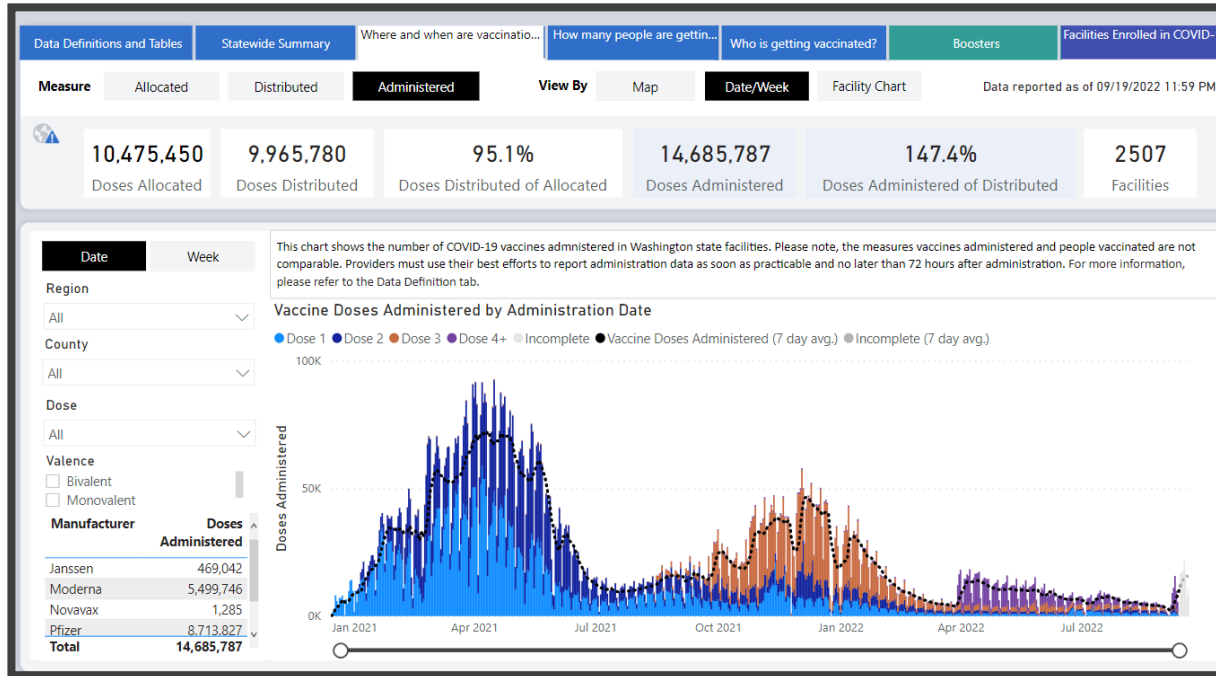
Data Definitions and Tables | Statewide Summary | Where and when are vaccinatio... | How many people are gettin... | Who is getting vaccinated? | Boosters | Facilities Enrolled in COVID-

Measure Allocated Distributed Administered

View By Map Date/Week Facility Chart

Data reported as of 09/19/2022 11:59 PM

10,475,450
Doses Allocated

9,965,780
Doses Distributed

95.1%
Doses Distributed of Allocated

14,685,787
Doses Administered

147.4%
Doses Administered of Distributed

2507
Facilities

Date Week

Region
All

County
All

Dose
All

Valence
Bivalent
Monovalent

| Manufacturer | Doses Administered |
|---|---|
| Janssen | 469,042 |
| Moderna | 5,499,746 |
| Novavax | 1,285 |
| Pfizer | 8,713,827 |
| Total | 14,685,787 |

This chart shows the number of COVID-19 vaccines admnistered in Washington state facilities. Please note, the measures vaccines administered and people vaccinated are not comparable. Providers must use their best efforts to report administration data as soon as practicable and no later than 72 hours after administration. For more information, please refer to the Data Definition tab.

Vaccine Doses Administered by Administration Date

Dose 1 Dose 2 Dose 3 Dose 4+ Incomplete Vaccine Doses Administered (7 day avg.) Incomplete (7 day avg.)

Doses Administered

100K
50K
0K

Jan 2021 Apr 2021 Jul 2021 Oct 2021 Jan 2022 Apr 2022 Jul 2022